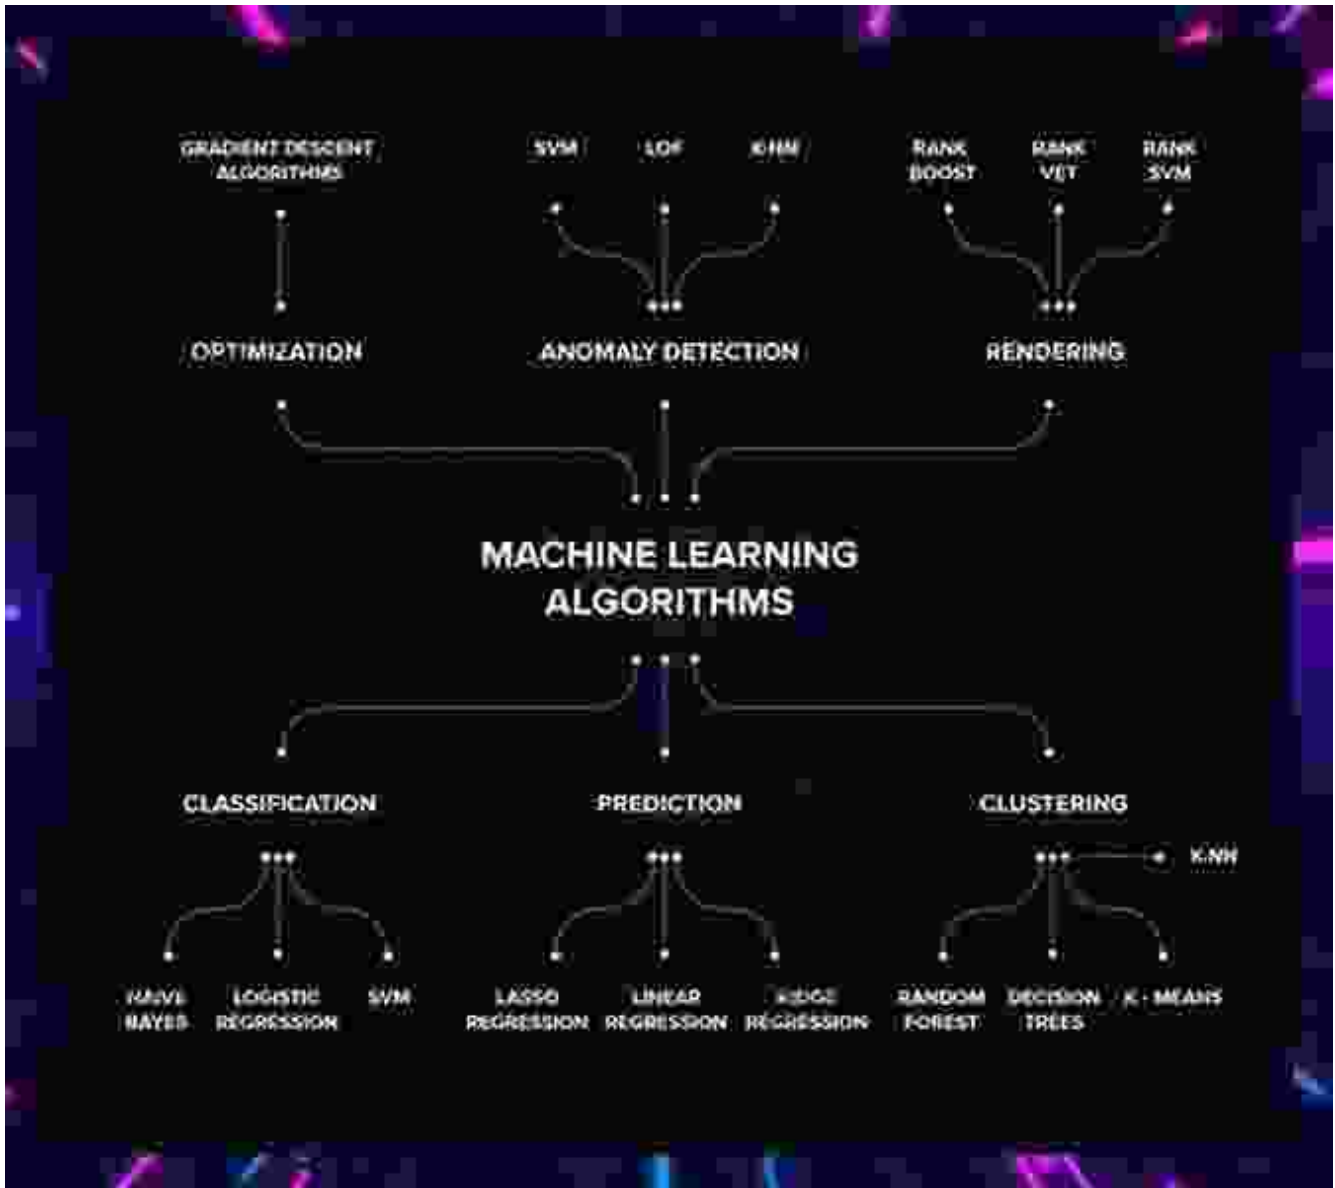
GRADIENT DESCENT ALGORITHMS

SVM

LOF

K-NN

RANK BOOST

RANK VET

RANK SVM

OPTIMIZATION

ANOMALY DETECTION

RENDERING

MACHINE LEARNING ALGORITHMS

CLASSIFICATION

PREDICTION

CLUSTERING

K-NN

NAIVE BAYES

LOGISTIC REGRESSION

SVM

LASSO REGRESSION

LINEAR REGRESSION

RIDGE REGRESSION

RANDOM FOREST

DECISION TREES

K - MEANS